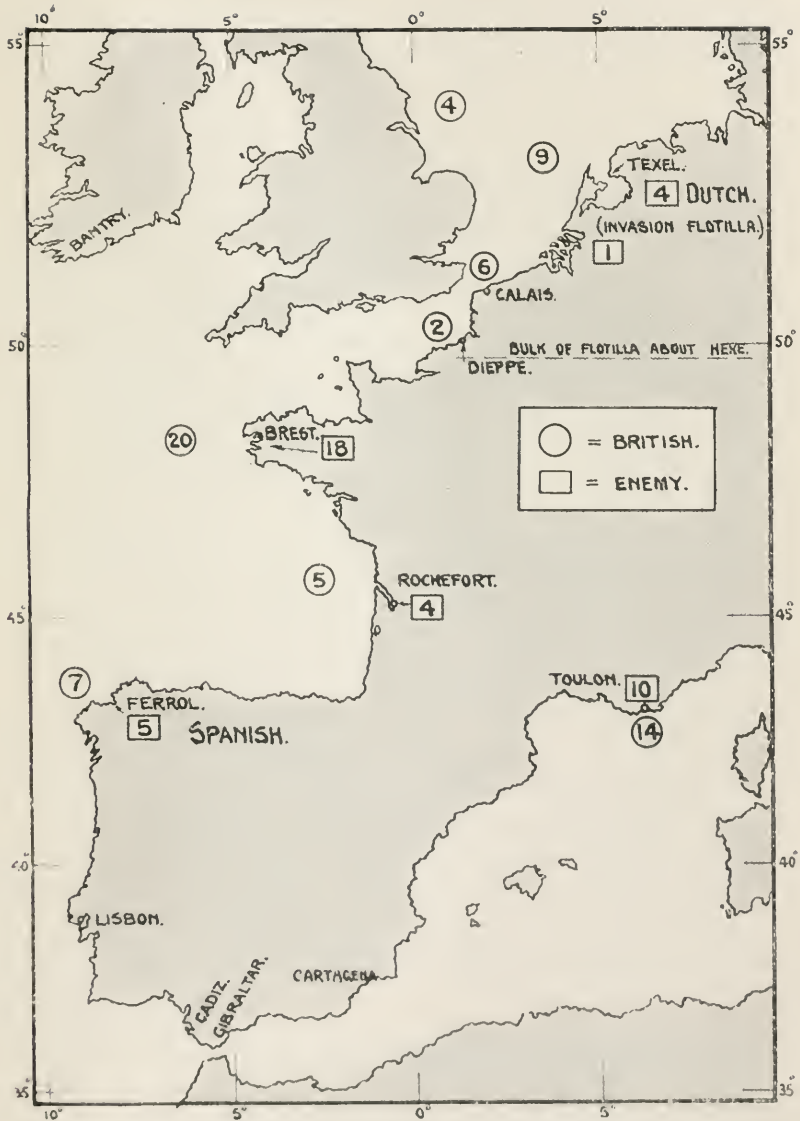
10° 5° 0° 5°

55° 55°

4

9

TEXEL.

4 DUTCH.

(INVASION FLOTILLA.)

1

BANTRY.

6

CALAIS.

2

50° 50°

BULK OF FLOTILLA ABOUT HERE.

DIEPPE.

20

BREST.

18

○ = BRITISH.

□ = ENEMY.

5

ROCHEFORT.

4

45° 45°

7

FERROL.

5

SPANISH.

TOULON.

10

14

40° 40°

LISBON.

CADIZ.

GIBRALTAR.

CARTAGENA.

35° 35°

10° 5° 0° 5°